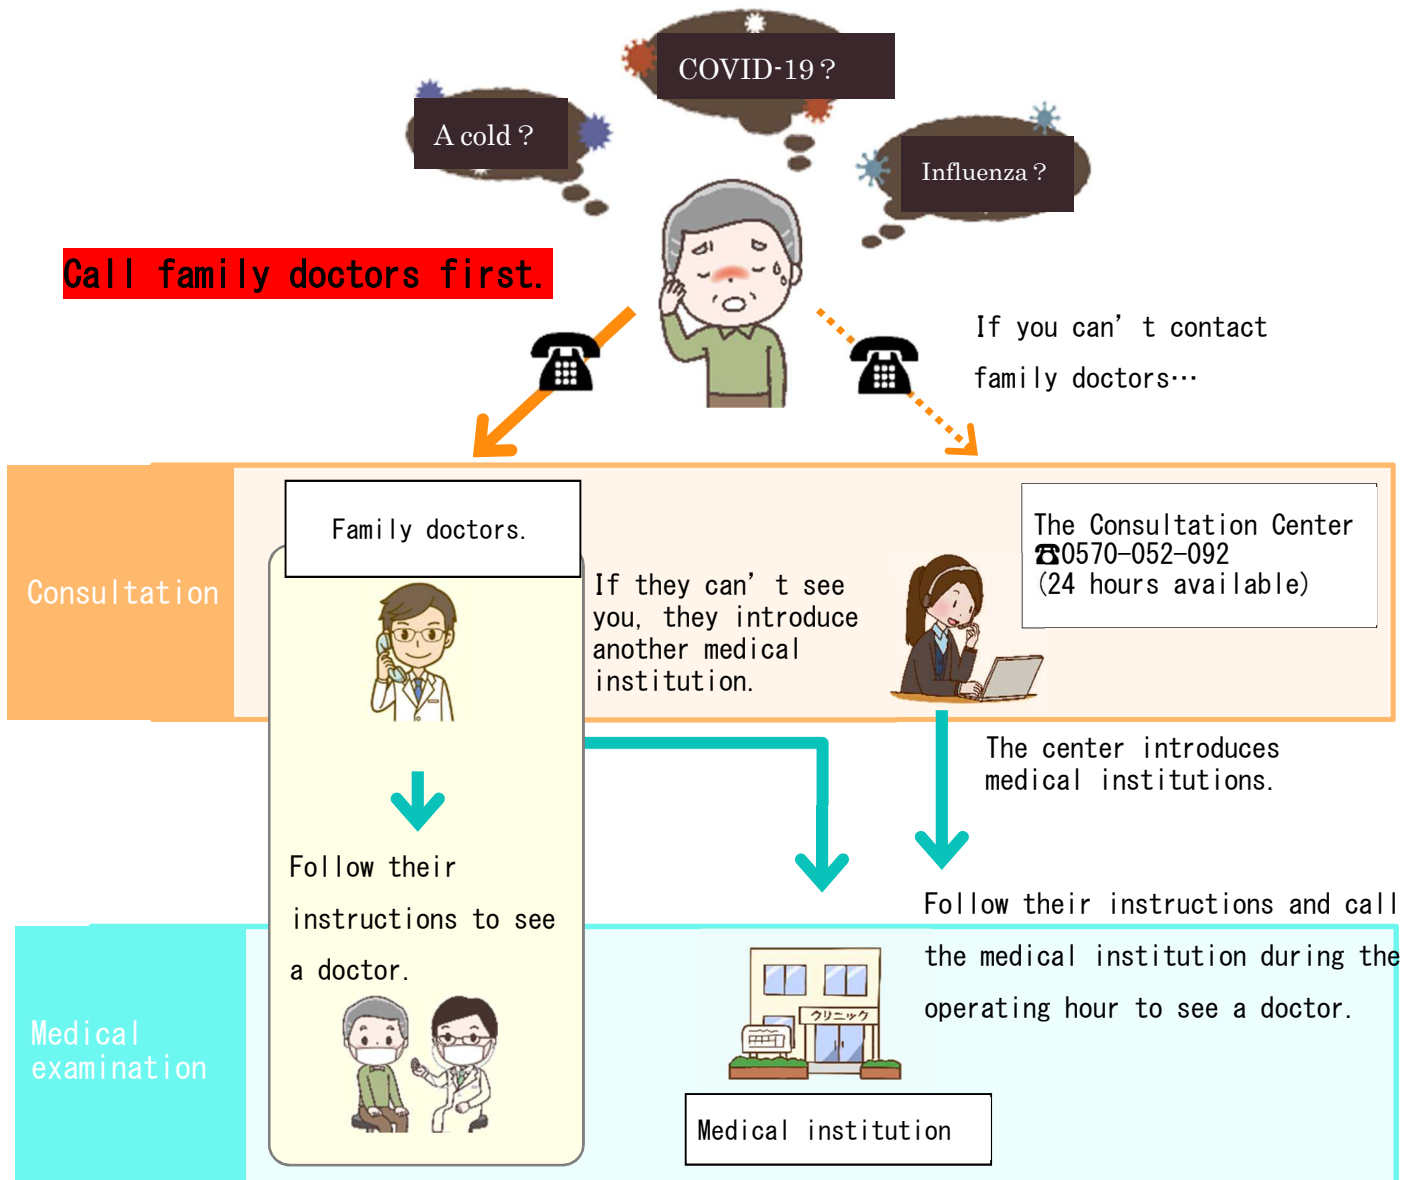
COVID-19 ?

A cold ?

Influenza ?

Call family doctors first.

If you can’t contact family doctors…

Consultation

Family doctors.

If they can’t see you, they introduce another medical institution.

The Consultation Center ☎0570-052-092 (24 hours available)

The center introduces medical institutions.

Follow their instructions to see a doctor.

Follow their instructions and call the medical institution during the operating hour to see a doctor.

Medical examination

クリニック

Medical institution